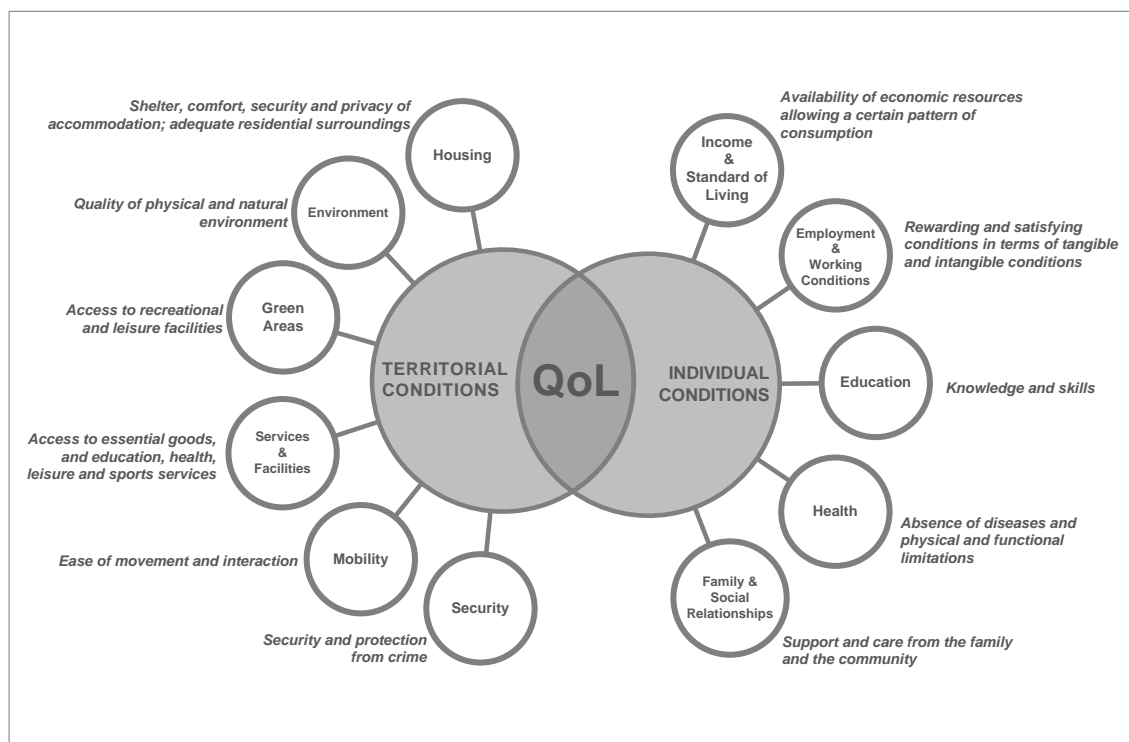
Shelter, comfort, security and privacy of accommodation; adequate residential surroundings

Housing

Availability of economic resources allowing a certain pattern of consumption

Income & Standard of Living

Quality of physical and natural environment

Environment

Employment & Working Conditions

Rewarding and satisfying conditions in terms of tangible and intangible conditions

Access to recreational and leisure facilities

Green Areas

TERRITORIAL CONDITIONS

QoL

INDIVIDUAL CONDITIONS

Education

Knowledge and skills

Access to essential goods, and education, health, leisure and sports services

Services & Facilities

Health

Absence of diseases and physical and functional limitations

Ease of movement and interaction

Mobility

Security

Family & Social Relationships

Security and protection from crime

Support and care from the family and the community